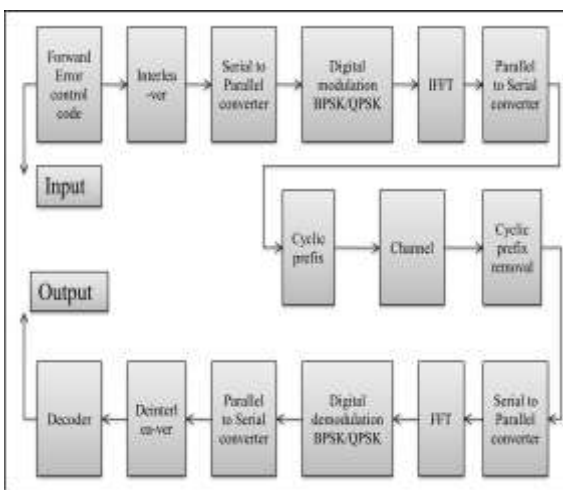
Forward Error control code

Interlea -ver

Serial to Parallel converter

Digital modulation BPSK/QPSK

IFFT

Parallel to Serial converter

Input

Cyclic prefix

Channel

Cyclic prefix removal

Output

Decoder

Deinterl ea-ver

Parallel to Serial converter

Digital demodulation BPSK/QPSK

FFT

Serial to Parallel converter